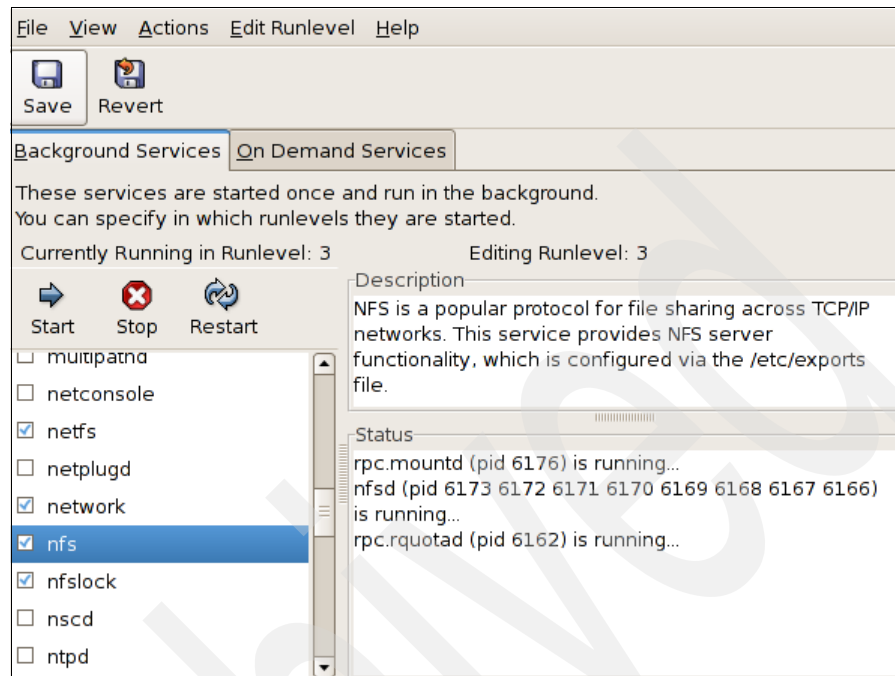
File View Actions Edit Runlevel Help

Save Revert

Background Services On Demand Services

These services are started once and run in the background.
You can specify in which runlevels they are started.

Currently Running in Runlevel: 3

Editing Runlevel: 3

Start Stop Restart

☐ multipathd
☐ netconsole
☑ netfs
☐ netplugd
☑ network
☑ nfs
☑ nfslock
☐ nscd
☐ ntpd

Description
NFS is a popular protocol for file sharing across TCP/IP networks. This service provides NFS server functionality, which is configured via the /etc/exports file.

Status
rpc.mountd (pid 6176) is running...
nfsd (pid 6173 6172 6171 6170 6169 6168 6167 6166) is running...
rpc.rquotad (pid 6162) is running...